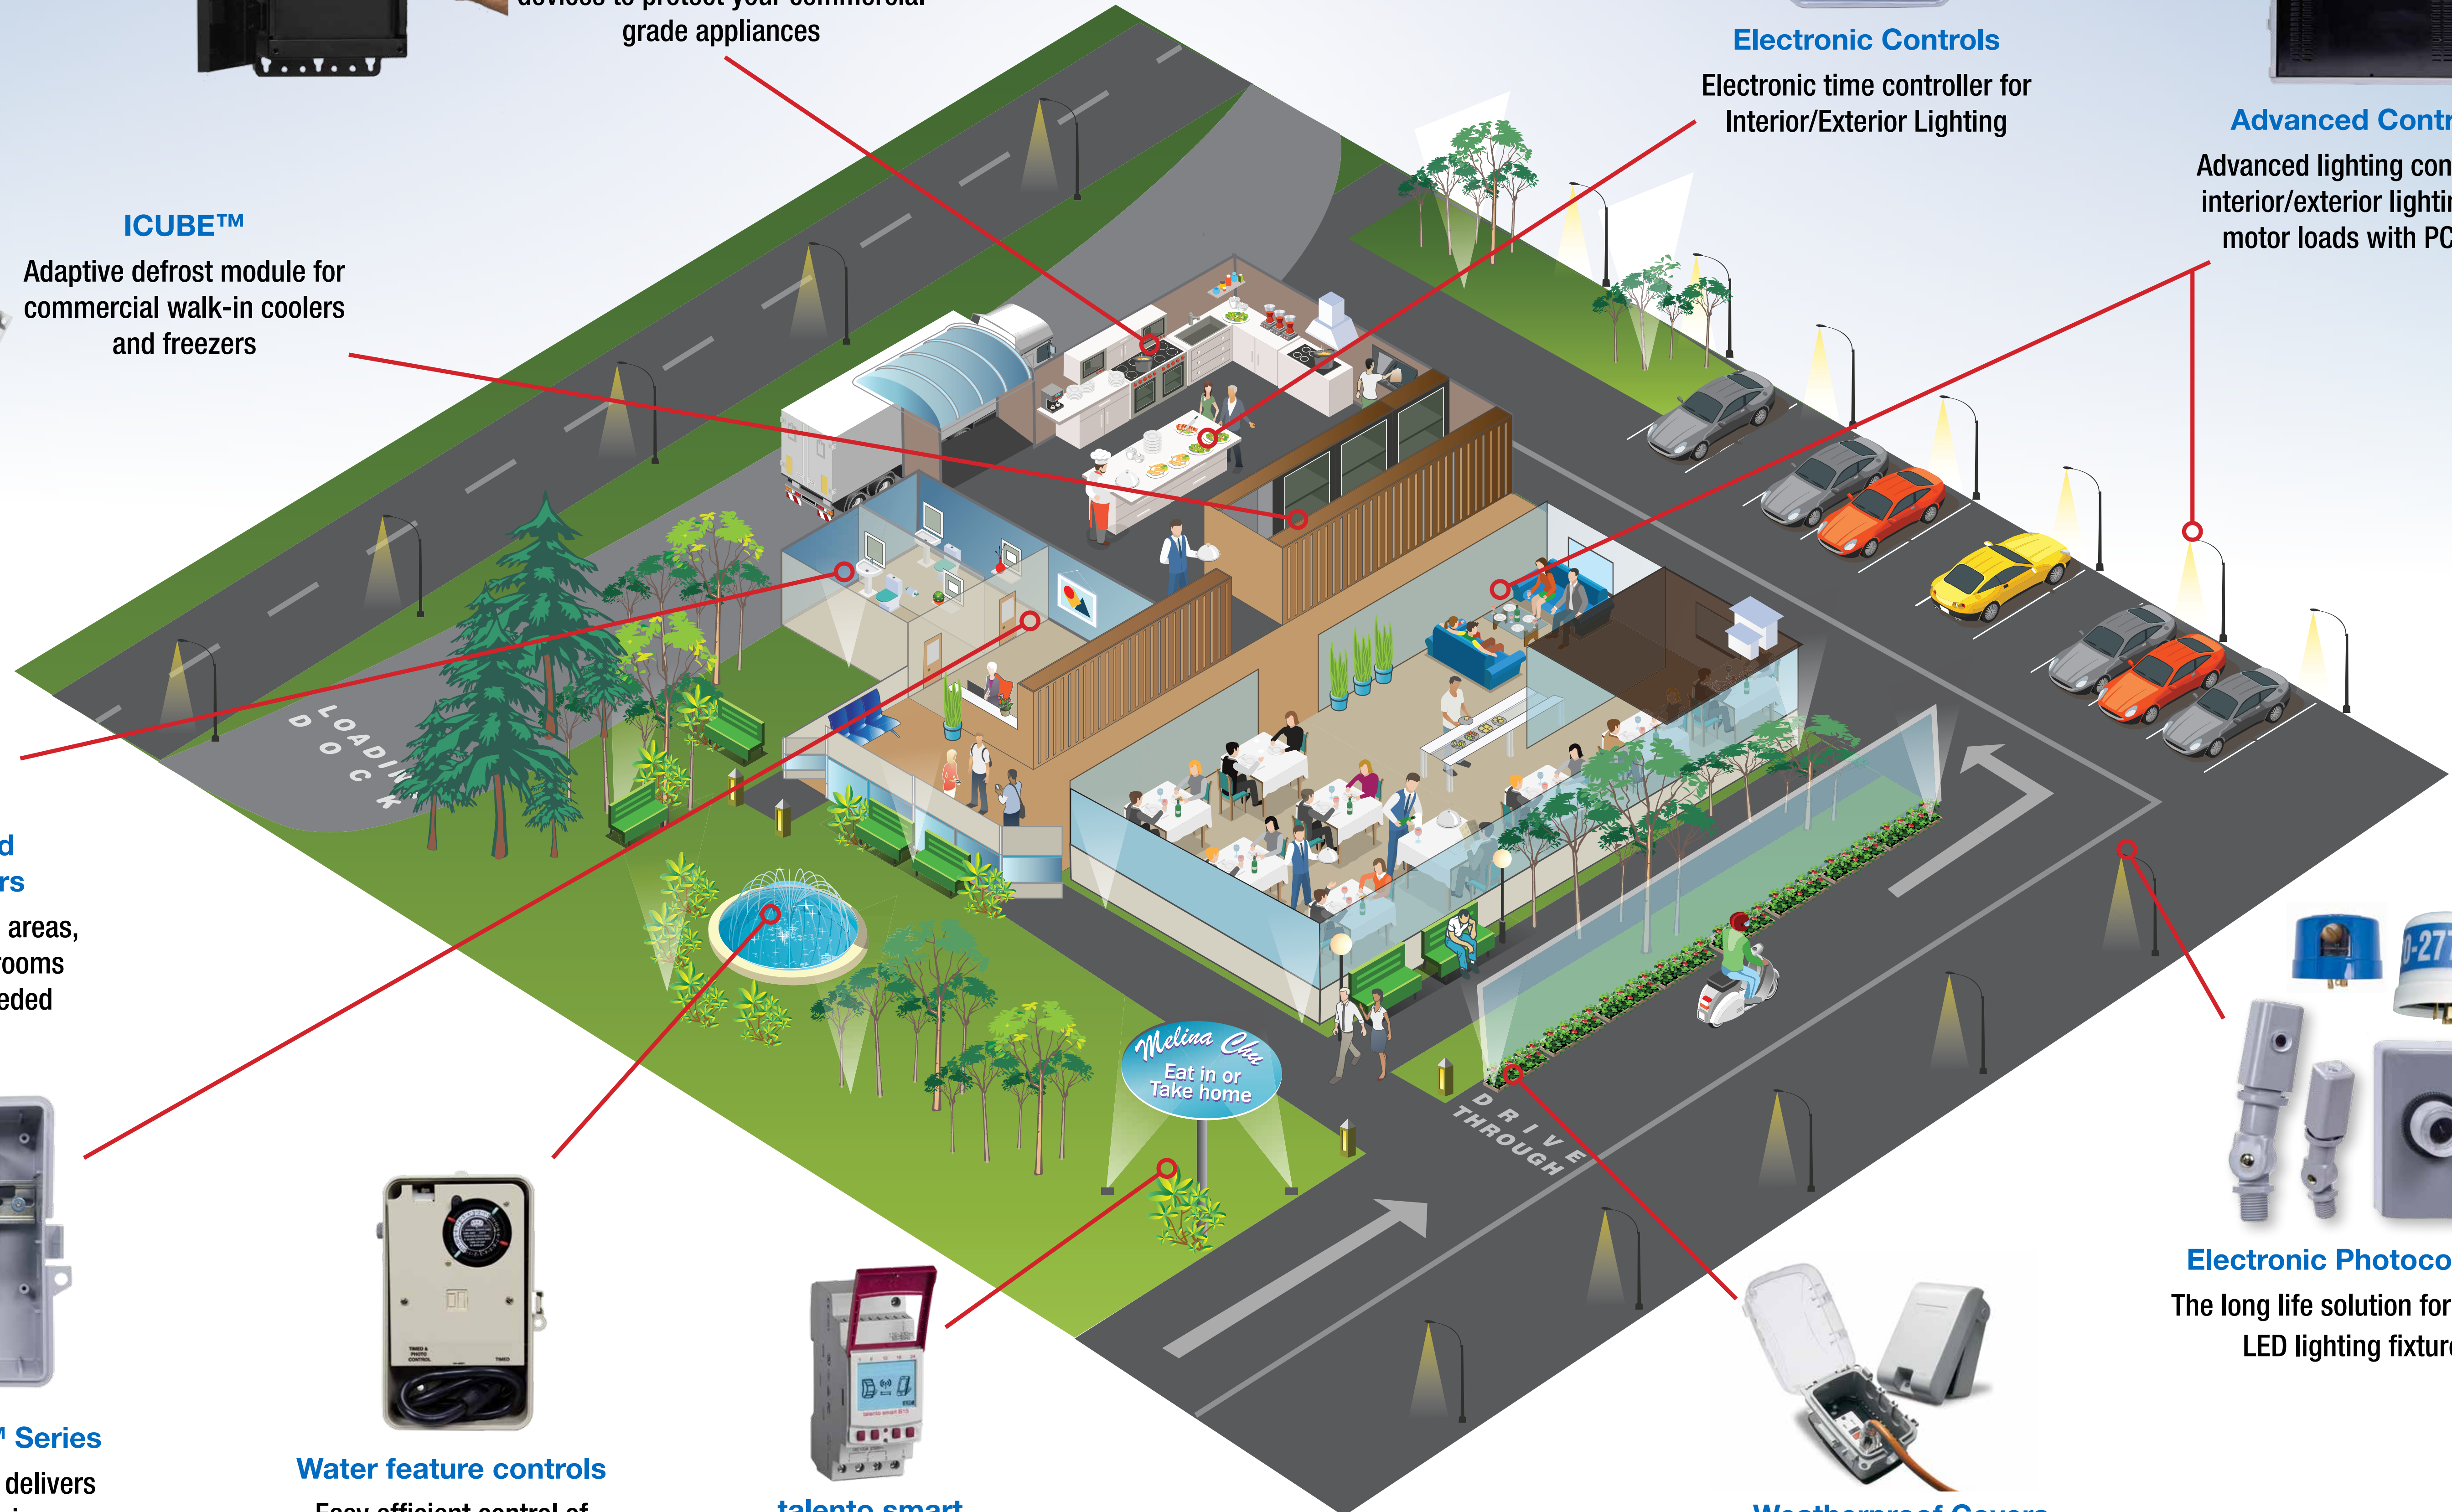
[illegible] devices to protect your commercial grade appliances

Electronic Controls
Electronic time controller for Interior/Exterior Lighting

Advanced Contr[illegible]
Advanced lighting con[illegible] interior/exterior lighti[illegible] motor loads with PC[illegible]

ICUBE™
Adaptive defrost module for commercial walk-in coolers and freezers

LOADING DOCK

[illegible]d
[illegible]rs
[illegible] areas,
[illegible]ooms
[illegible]eded

Melina Cha
Eat in or Take home

DRIVE THROUGH

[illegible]-27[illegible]

Electronic Photoco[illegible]
The long life solution for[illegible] LED lighting fixtur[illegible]

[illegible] Series
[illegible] delivers

Water feature controls
Easy efficient control of

talento smart

Weatherproof Covers